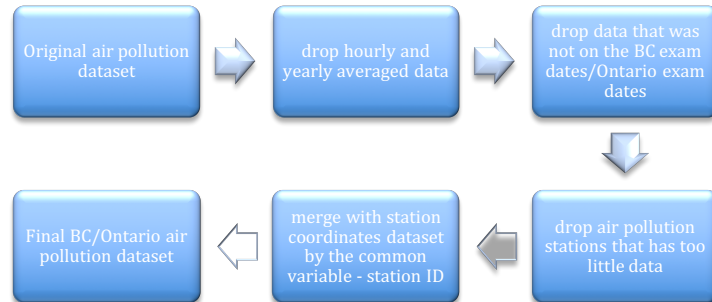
Original air pollution dataset

drop hourly and yearly averaged data

drop data that was not on the BC exam dates/Ontario exam dates

drop air pollution stations that has too little data

merge with station coordinates dataset by the common variable - station ID

Final BC/Ontario air pollution dataset